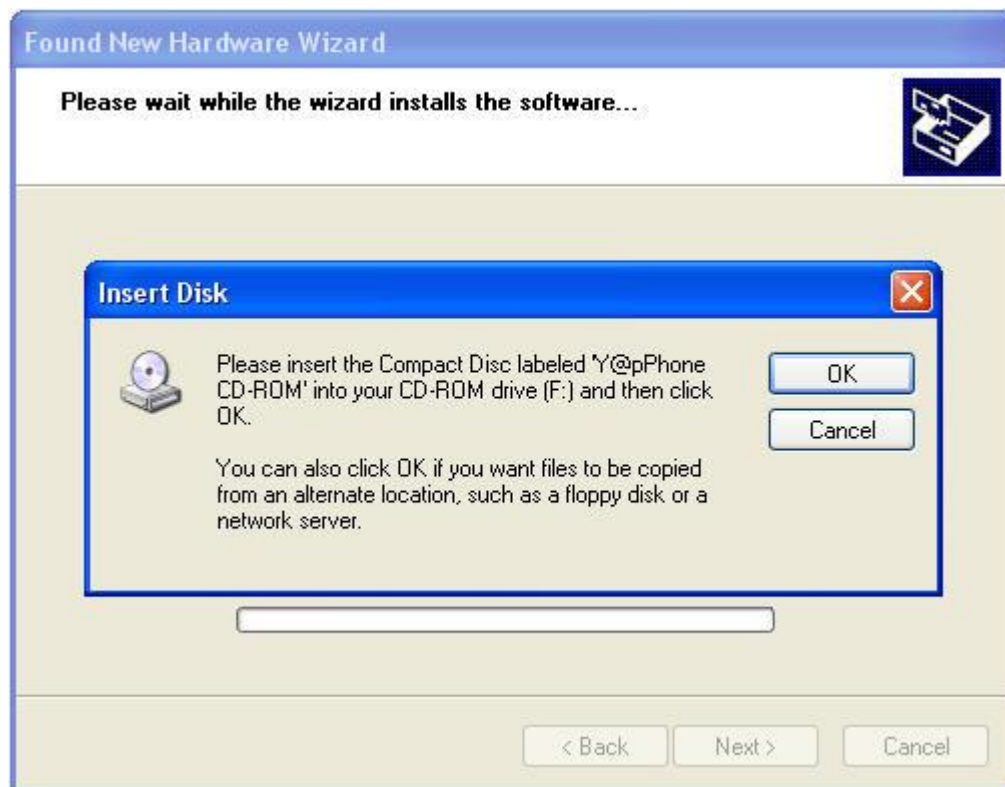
Found New Hardware Wizard

Please wait while the wizard installs the software...

Insert Disk

Please insert the Compact Disc labeled 'Y@pPhone CD-ROM' into your CD-ROM drive (F:) and then click OK.

You can also click OK if you want files to be copied from an alternate location, such as a floppy disk or a network server.

OK

Cancel

< Back

Next >

Cancel